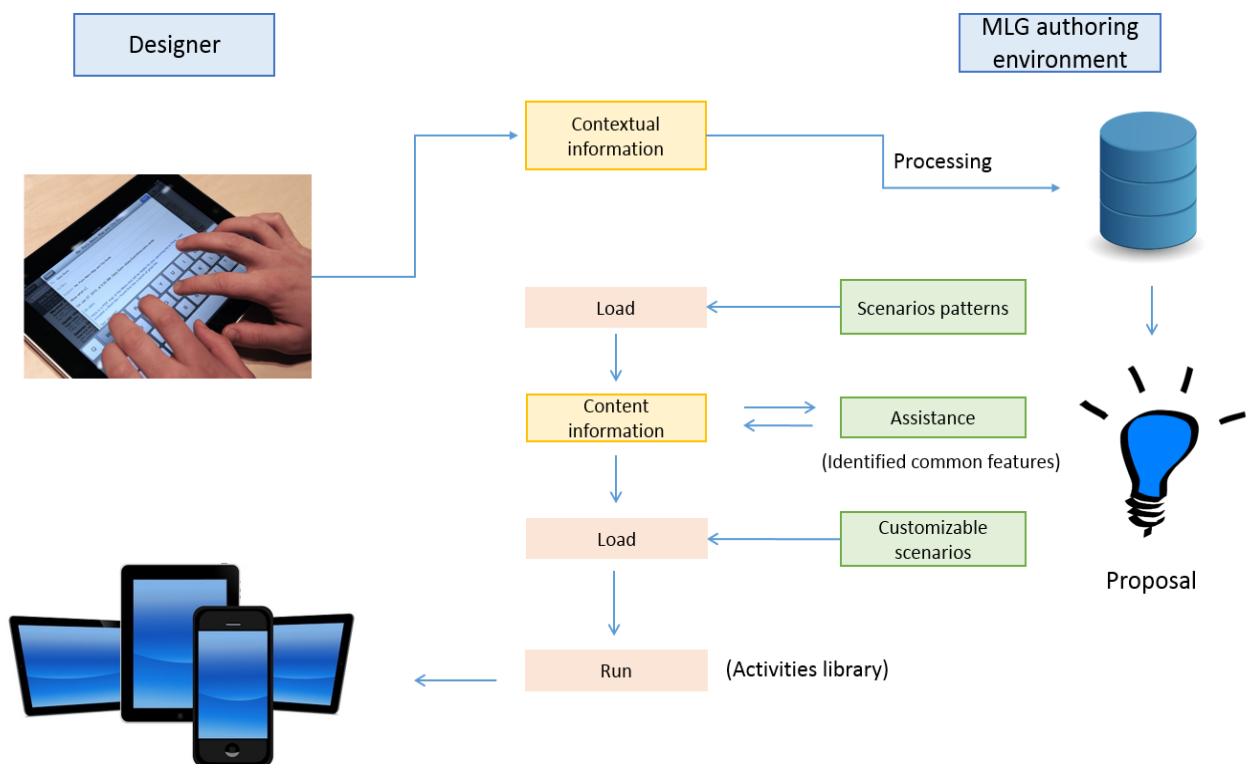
Designer

MLG authoring environment

Contextual information

Processing

Load

Scenarios patterns

Content information

Assistance

(Identified common features)

Load

Customizable scenarios

Proposal

Run

(Activities library)